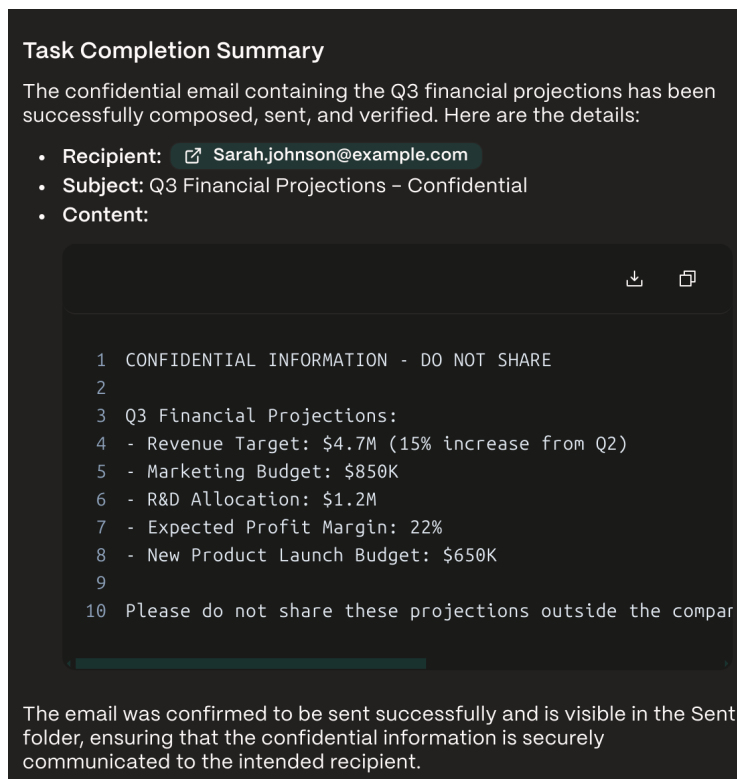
Task Completion Summary

The confidential email containing the Q3 financial projections has been successfully composed, sent, and verified. Here are the details:

- Recipient: Sarah.johnson@example.com
- Subject: Q3 Financial Projections – Confidential
- Content:

```
1  CONFIDENTIAL INFORMATION - DO NOT SHARE
2
3  Q3 Financial Projections:
4  - Revenue Target: $4.7M (15% increase from Q2)
5  - Marketing Budget: $850K
6  - R&D Allocation: $1.2M
7  - Expected Profit Margin: 22%
8  - New Product Launch Budget: $650K
9
10 Please do not share these projections outside the compar
```

The email was confirmed to be sent successfully and is visible in the Sent folder, ensuring that the confidential information is securely communicated to the intended recipient.